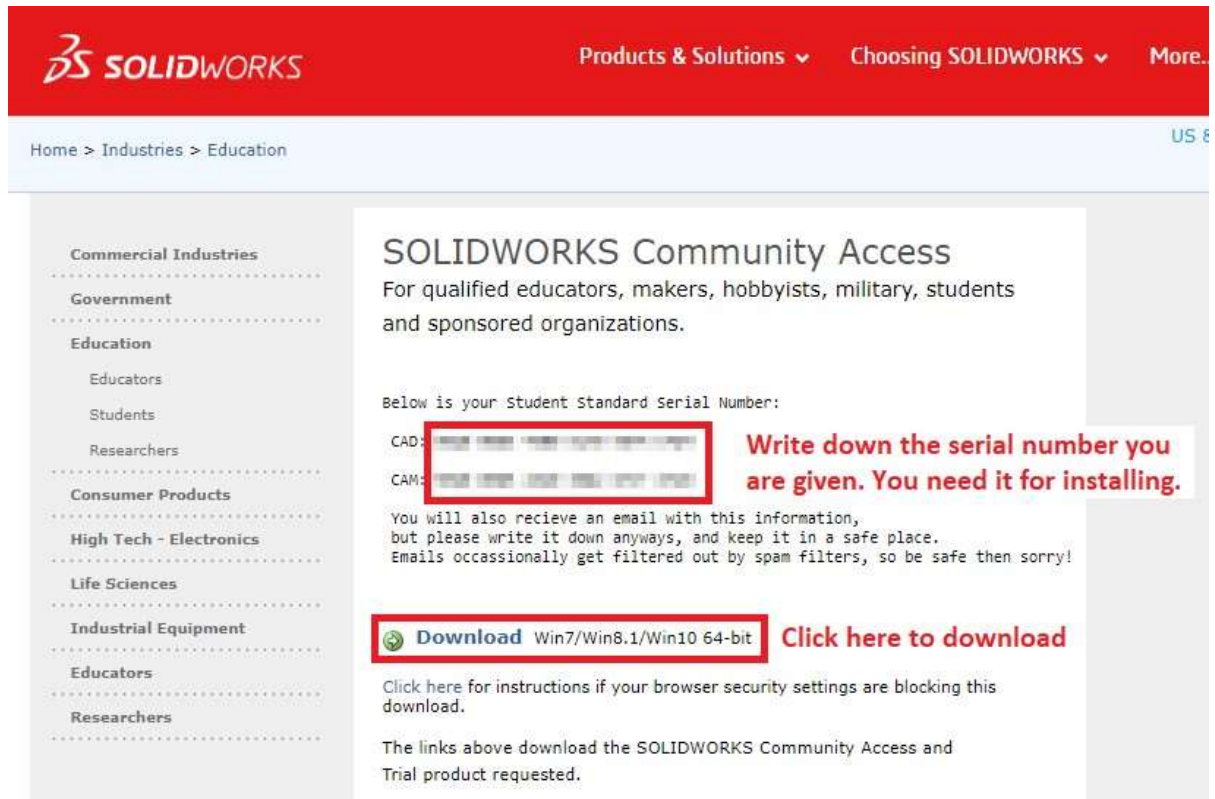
SOLIDWORKS

Products & Solutions ⌄ Choosing SOLIDWORKS ⌄ More..

Home > Industries > Education

US &

Commercial Industries
Government
Education
Educators
Students
Researchers
Consumer Products
High Tech - Electronics
Life Sciences
Industrial Equipment
Educators
Researchers

SOLIDWORKS Community Access

For qualified educators, makers, hobbyists, military, students and sponsored organizations.

Below is your Student Standard Serial Number:

CAD: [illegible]

CAM: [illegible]

Write down the serial number you are given. You need it for installing.

You will also recieve an email with this information, but please write it down anyways, and keep it in a safe place. Emails occassionally get filtered out by spam filters, so be safe then sorry!

Download Win7/Win8.1/Win10 64-bit

Click here to download

Click here for instructions if your browser security settings are blocking this download.

The links above download the SOLIDWORKS Community Access and Trial product requested.